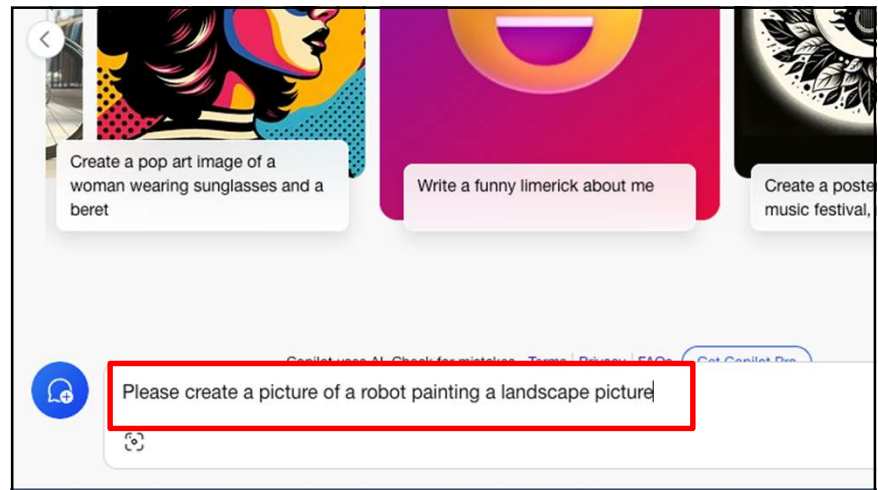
Create a pop art image of a woman wearing sunglasses and a beret

Write a funny limerick about me

Create a poste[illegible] music festival, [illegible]

Copilot uses AI. Check for mistakes. Terms Privacy FAQs Get Copilot Pro

Please create a picture of a robot painting a landscape picture